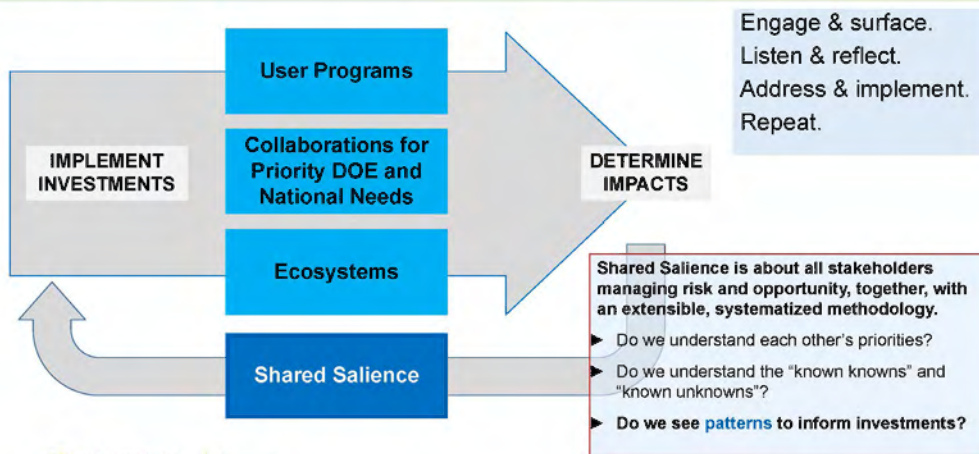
IMPLEMENT INVESTMENTS

User Programs

Collaborations for Priority DOE and National Needs

Ecosystems

Shared Salience

DETERMINE IMPACTS

Engage & surface.
Listen & reflect.
Address & implement.
Repeat.

Shared Salience is about all stakeholders managing risk and opportunity, together, with an extensible, systematized methodology.

- Do we understand each other's priorities?
- Do we understand the "known knowns" and "known unknowns"?
- Do we see patterns to inform investments?